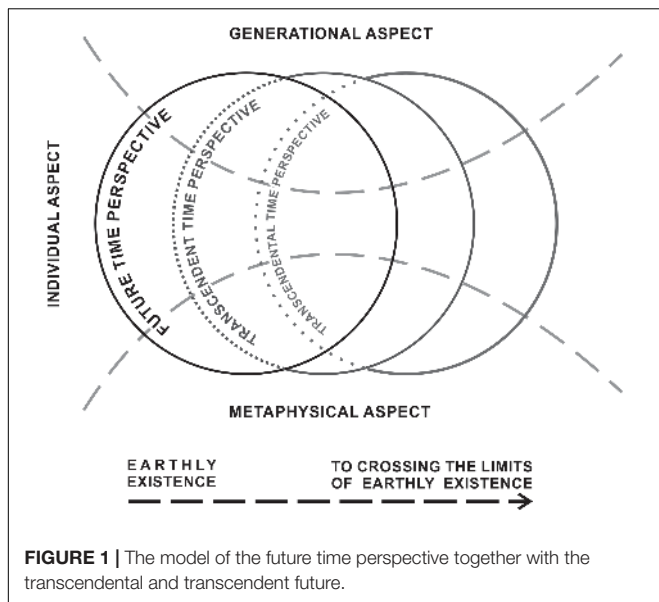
GENERATIONAL ASPECT

INDIVIDUAL ASPECT

FUTURE TIME PERSPECTIVE

TRANSCENDENT TIME PERSPECTIVE

TRANSCENDENTAL TIME PERSPECTIVE

METAPHYSICAL ASPECT

EARTHLY EXISTENCE

TO CROSSING THE LIMITS OF EARTHLY EXISTENCE

**FIGURE 1 |** The model of the future time perspective together with the transcendental and transcendent future.